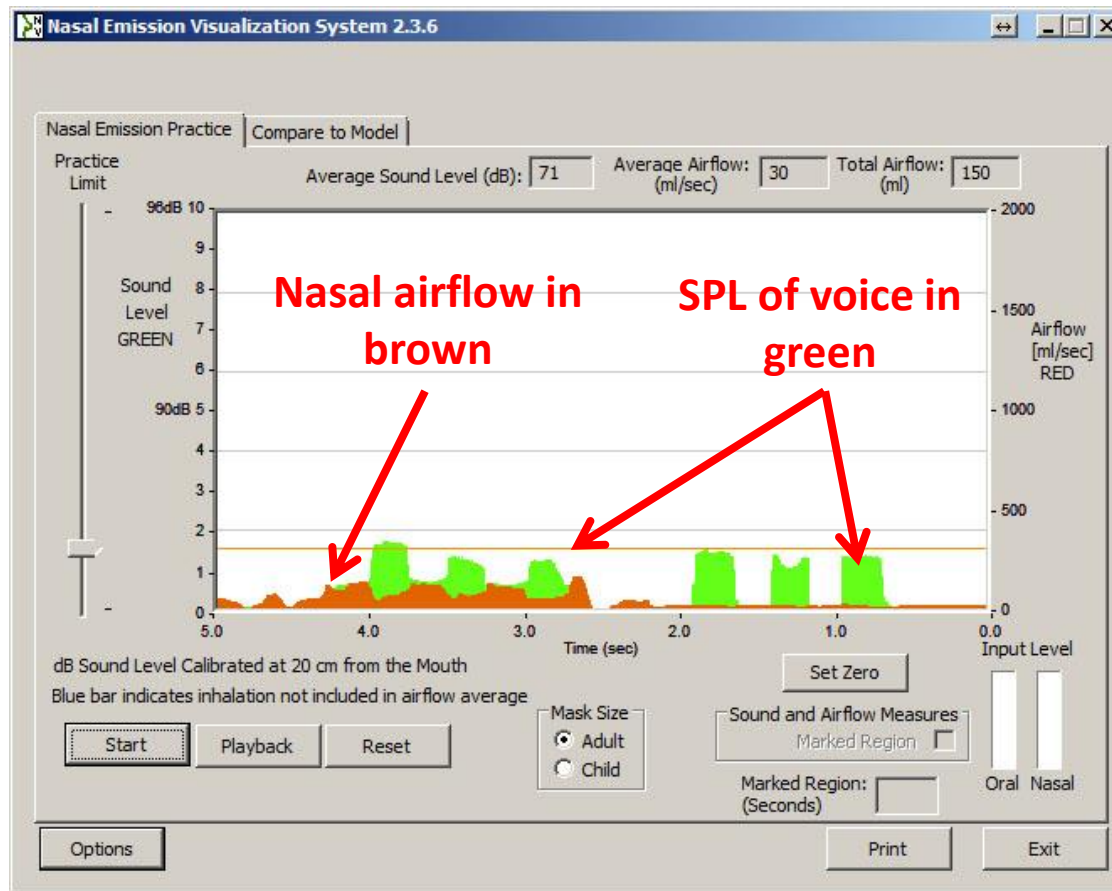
Nasal Emission Visualization System 2.3.6

Nasal Emission Practice | Compare to Model

Practice Limit

Average Sound Level (dB): 71

Average Airflow: (ml/sec) 30

Total Airflow: (ml) 150

96dB 10
9
8
7
6
90dB 5
4
3
2
1
0

Sound Level GREEN

Nasal airflow in brown

SPL of voice in green

2000
1500
1000
500
0

Airflow [ml/sec] RED

5.0 4.0 3.0 2.0 1.0 0.0
Time (sec)

dB Sound Level Calibrated at 20 cm from the Mouth

Blue bar indicates inhalation not included in airflow average

Set Zero

Input Level

Start Playback Reset

Mask Size
Adult
Child

Sound and Airflow Measures
Marked Region

Marked Region: (Seconds)

Oral Nasal

Options

Print

Exit